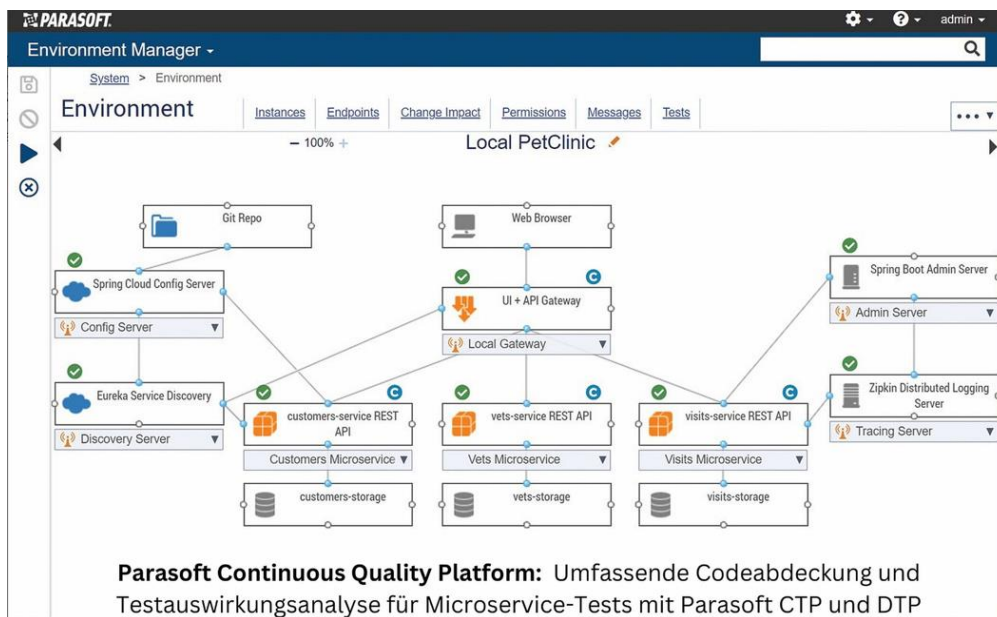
PARASOFT

admin

Environment Manager

System > Environment

Environment

Instances | Endpoints | Change Impact | Permissions | Messages | Tests

••• 

— 100% +

Local PetClinic

Git Repo

Web Browser

Spring Cloud Config Server

Config Server

UI + API Gateway

Local Gateway

Spring Boot Admin Server

Admin Server

Eureka Service Discovery

Discovery Server

customers-service REST API

Customers Microservice

vets-service REST API

Vets Microservice

visits-service REST API

Visits Microservice

Zipkin Distributed Logging Server

Tracing Server

customers-storage

vets-storage

visits-storage

**Parasoft Continuous Quality Platform:** Umfassende Codeabdeckung und Testauswirkungsanalyse für Microservice-Tests mit Parasoft CTP und DTP